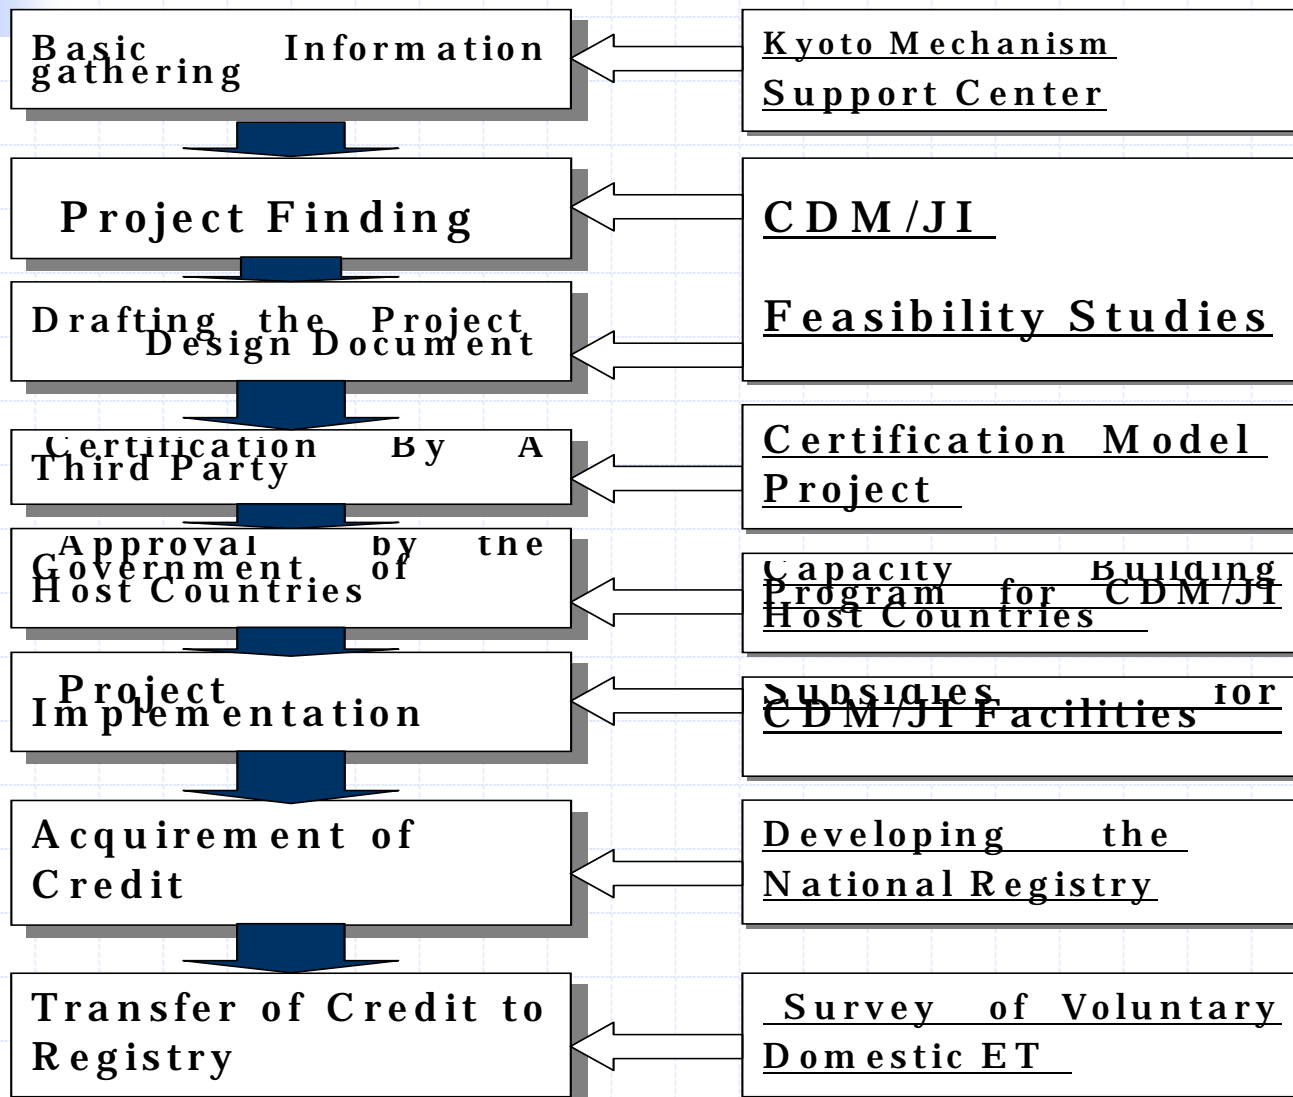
Basic Information gathering

Kyoto Mechanism Support Center

Project Finding

CDM/JI Feasibility Studies

Drafting the Project Design Document

Certification By A Third Party

Certification Model Project

Approval by the Government of Host Countries

Capacity Building Program for CDM/JI Host Countries

Project Implementation

Subsidies for CDM/JI Facilities

Acquirement of Credit

Developing the National Registry

Transfer of Credit to Registry

Survey of Voluntary Domestic ET